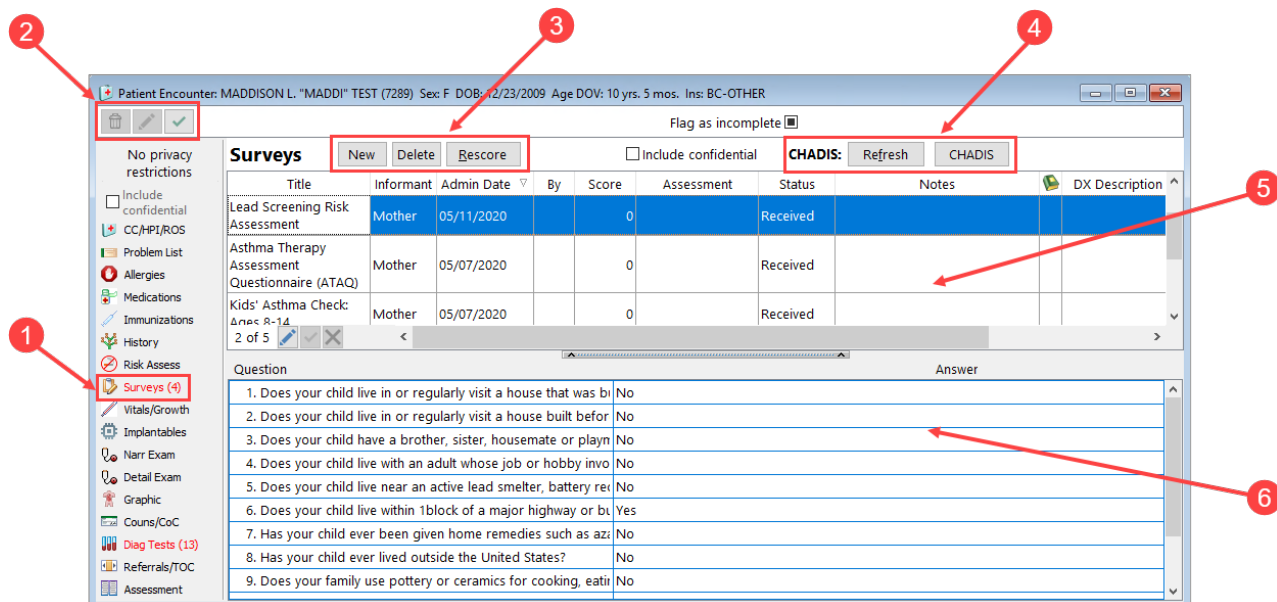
2

3

4

Patient Encounter: MADDISON L. "MADDI" TEST (7289) Sex: F DOB: 12/23/2009 Age DOV: 10 yrs. 5 mos. Ins: BC-OTHER

Flag as incomplete

No privacy restrictions

Include confidential

CC/HPI/ROS

Problem List

Allergies

Medications

Immunizations

History

Risk Assess

Surveys (4)

Vitals/Growth

Implantables

Narr Exam

Detail Exam

Graphic

Couns/CoC

Diag Tests (13)

Referrals/TOC

Assessment

1

Surveys

New Delete Rescore

Include confidential

CHADIS: Refresh CHADIS

5

| Title | Informant | Admin Date | By | Score | Assessment | Status | Notes | | DX Description |
|---|---|---|---|---|---|---|---|---|---|
| Lead Screening Risk Assessment | Mother | 05/11/2020 | | 0 | | Received | | | |
| Asthma Therapy Assessment Questionnaire (ATAQ) | Mother | 05/07/2020 | | 0 | | Received | | | |
| Kids' Asthma Check: Ages 8-14 | Mother | 05/07/2020 | | 0 | | Received | | | |

2 of 5

| Question | Answer |
|---|---|
| 1. Does your child live in or regularly visit a house that was bu | No |
| 2. Does your child live in or regularly visit a house built befor | No |
| 3. Does your child have a brother, sister, housemate or playn | No |
| 4. Does your child live with an adult whose job or hobby invo | No |
| 5. Does your child live near an active lead smelter, battery rec | No |
| 6. Does your child live within 1block of a major highway or bu | Yes |
| 7. Has your child ever been given home remedies such as aza | No |
| 8. Has your child ever lived outside the United States? | No |
| 9. Does your family use pottery or ceramics for cooking, eatir | No |

6